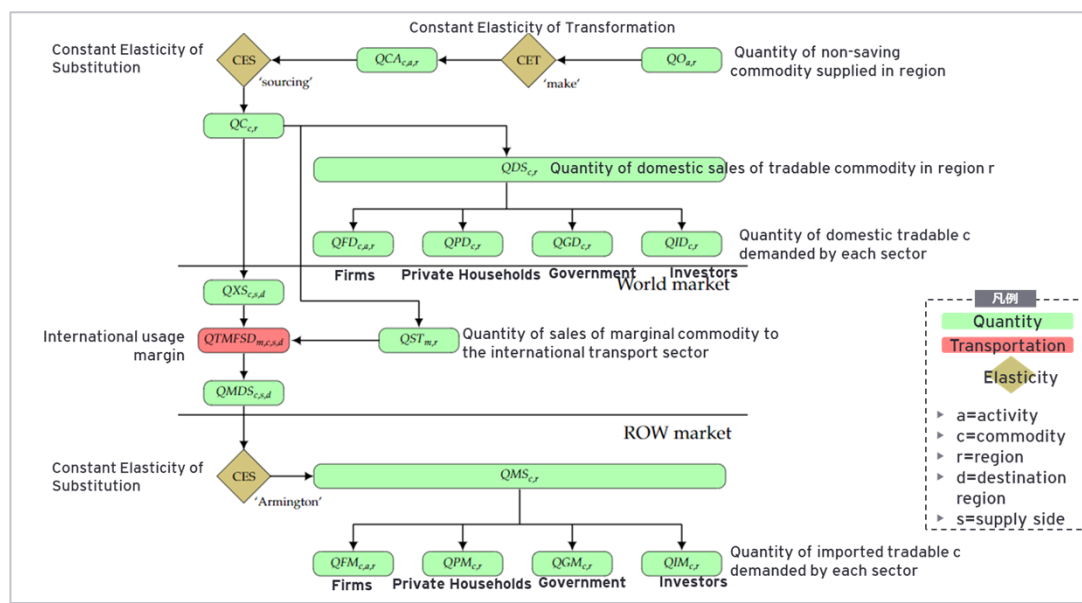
Constant Elasticity of Transformation

Constant Elasticity of Substitution

CES

'sourcing'

$QCA_{c,a,r}$

CET

'make'

$QO_{a,r}$

Quantity of non-saving commodity supplied in region

$QC_{c,r}$

$QDS_{c,r}$ Quantity of domestic sales of tradable commodity in region r

$QFD_{c,a,r}$

$QPD_{c,r}$

$QGD_{c,r}$

$QID_{c,r}$

Quantity of domestic tradable c demanded by each sector

Firms

Private Households

Government

Investors

World market

$QXS_{c,s,d}$

International usage margin

$QTMFSD_{m,c,s,d}$

$QST_{m,r}$

Quantity of sales of marginal commodity to the international transport sector

$QMDS_{c,s,d}$

ROW market

Constant Elasticity of Substitution

CES

'Armington'

$QMS_{c,r}$

$QFM_{c,a,r}$

$QPM_{c,r}$

$QGM_{c,r}$

$QIM_{c,r}$

Quantity of imported tradable c demanded by each sector

Firms

Private Households

Government

Investors

凡例

Quantity

Transportation

Elasticity

a=activity

c=commodity

r=region

d=destination region

s=supply side